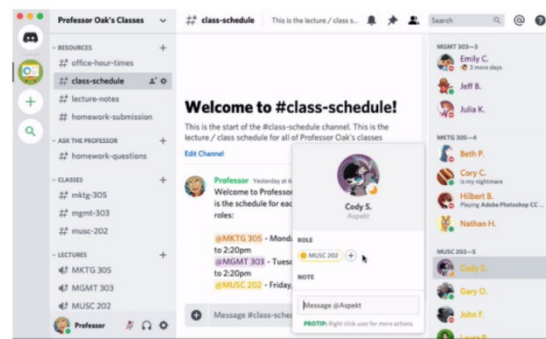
Professor Oak's Classes

RESOURCES
office-hour-times
class-schedule
lecture-notes
homework-submission

ASK THE PROFESSOR
homework-questions

CLASSES
mktg-305
mgmt-303
musc-202

LECTURES
MKTG 305
MGMT 303
MUSC 202

Professor

class-schedule This is the lecture / class s

Search

Welcome to #class-schedule!

This is the start of the #class-schedule channel. This is the lecture / class schedule for all of Professor Oak's classes

Edit Channel

Professor Yesterday at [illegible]
Welcome to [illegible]
is the schedule for eac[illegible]
roles:

@MKTG 305 - Monda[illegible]
to 2:20pm
@MGMT 303 - Tuesd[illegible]
to 2:20pm
@MUSC 202 - Friday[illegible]

Message #class-sche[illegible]

Cody S.
Aspekt

ROLE
MUSC 202

NOTE

Message @Aspekt

PROTIP: Right click user for more actions

MGMT 303—3
Emily C.
3 more days
Jeff B.
Julia K.

MKTG 305—4
Beth P.
Cory C.
is my nightmare
Hilbert B.
Playing Adobe Photoshop CC
Nathan H.

MUSC 202—5
Cody S.
Gary O.
John F.
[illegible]